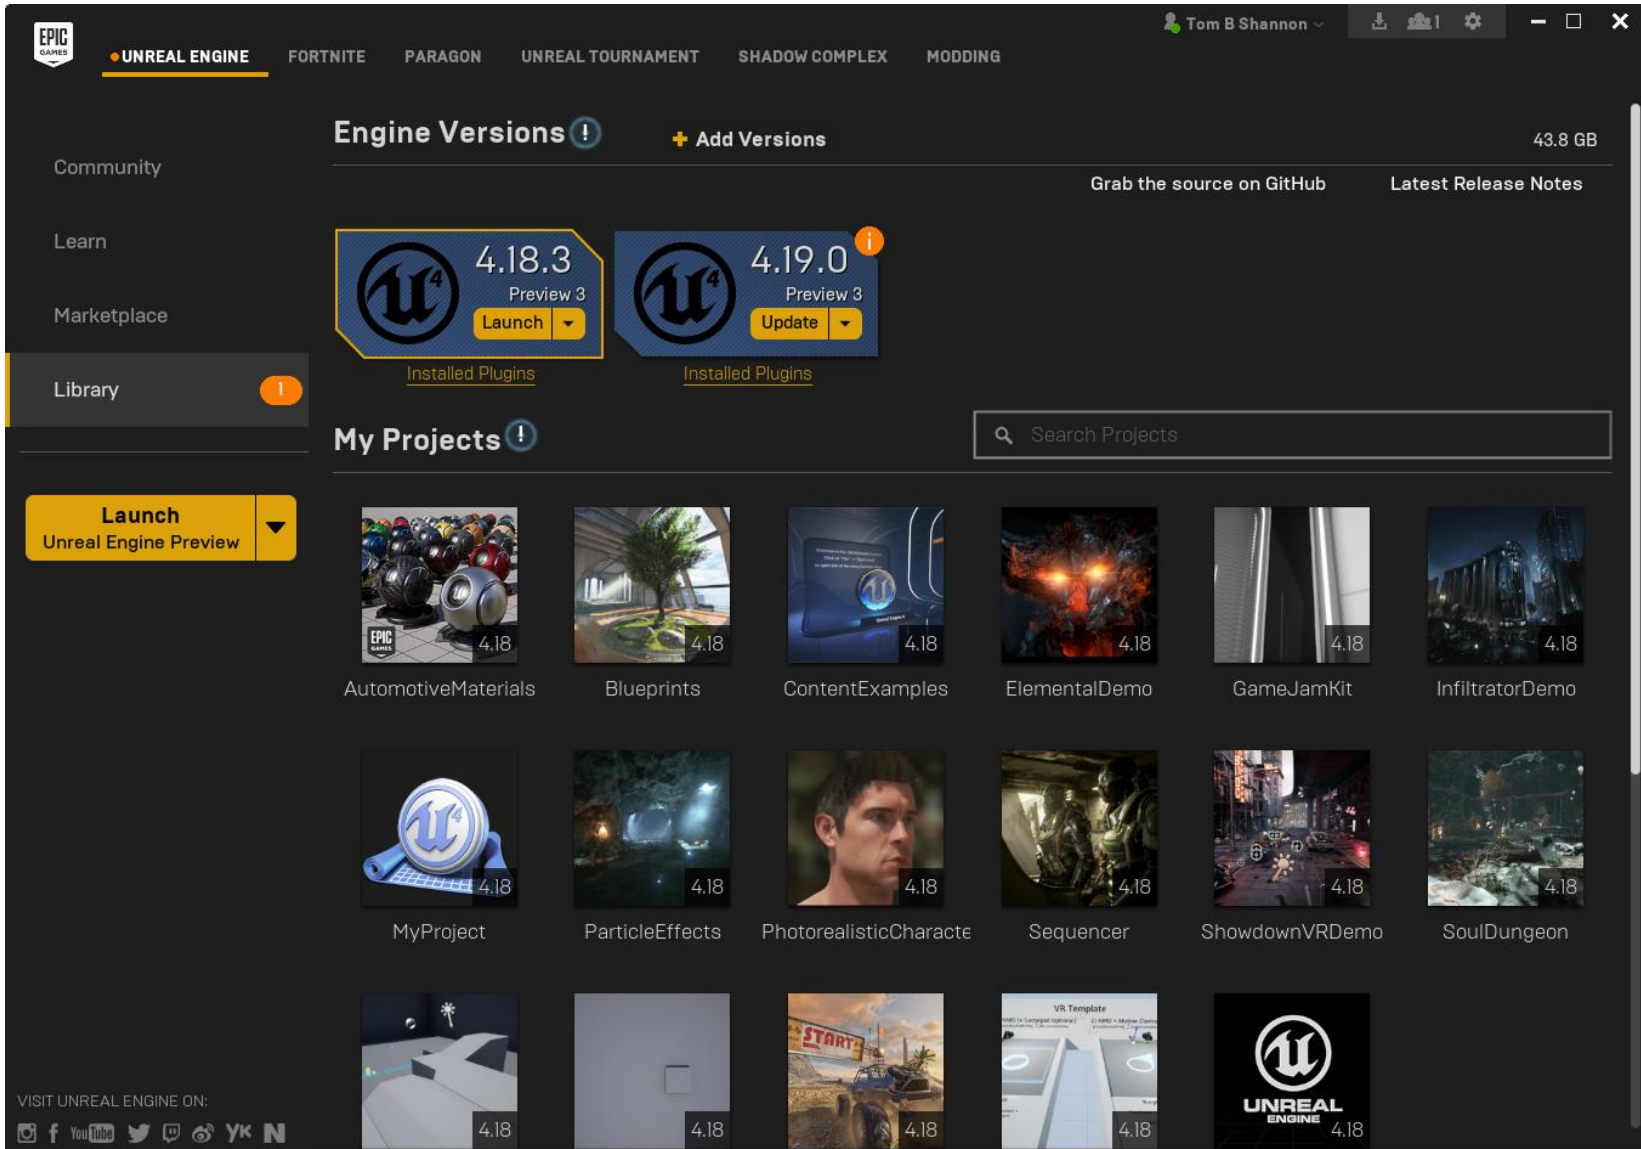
EPIC GAMES

UNREAL ENGINE FORTNITE PARAGON UNREAL TOURNAMENT SHADOW COMPLEX MODDING

Tom B Shannon

1

Community

Learn

Marketplace

Library 1

Launch
Unreal Engine Preview

Engine Versions

Add Versions

43.8 GB

Grab the source on GitHub

Latest Release Notes

4.18.3
Preview 3
Launch

Installed Plugins

4.19.0
Preview 3
Update

Installed Plugins

My Projects

Search Projects

4.18
AutomotiveMaterials

4.18
Blueprints

4.18
ContentExamples

4.18
ElementalDemo

4.18
GameJamKit

4.18
InfiltratorDemo

4.18
MyProject

4.18
ParticleEffects

4.18
PhotorealisticCharacte

4.18
Sequencer

4.18
ShowdownVRDemo

4.18
SoulDungeon

4.18

4.18

4.18

VR Template
4.18

UNREAL ENGINE
4.18

VISIT UNREAL ENGINE ON: